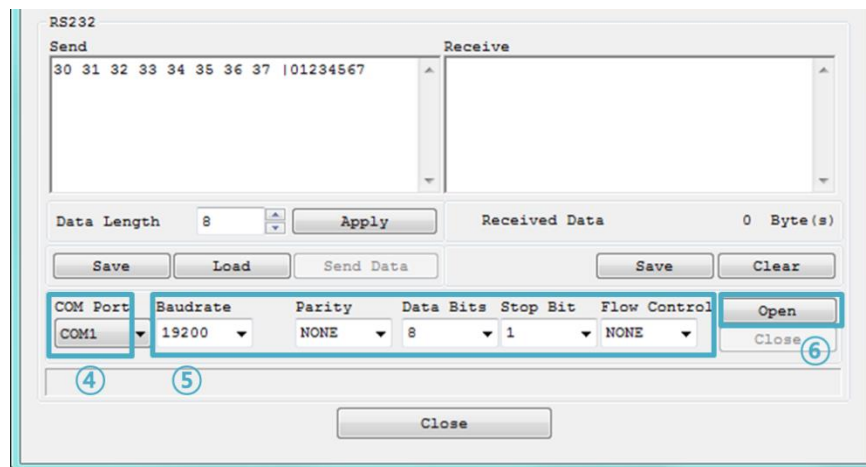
RS232

Send

30 31 32 33 34 35 36 37 |01234567

Receive

Data Length 8 Apply

Received Data 0 Byte(s)

Save Load Send Data

Save Clear

COM Port
COM1

Baudrate
19200

Parity
NONE

Data Bits
8

Stop Bit
1

Flow Control
NONE

Open

Close

④ ⑤ ⑥

Close